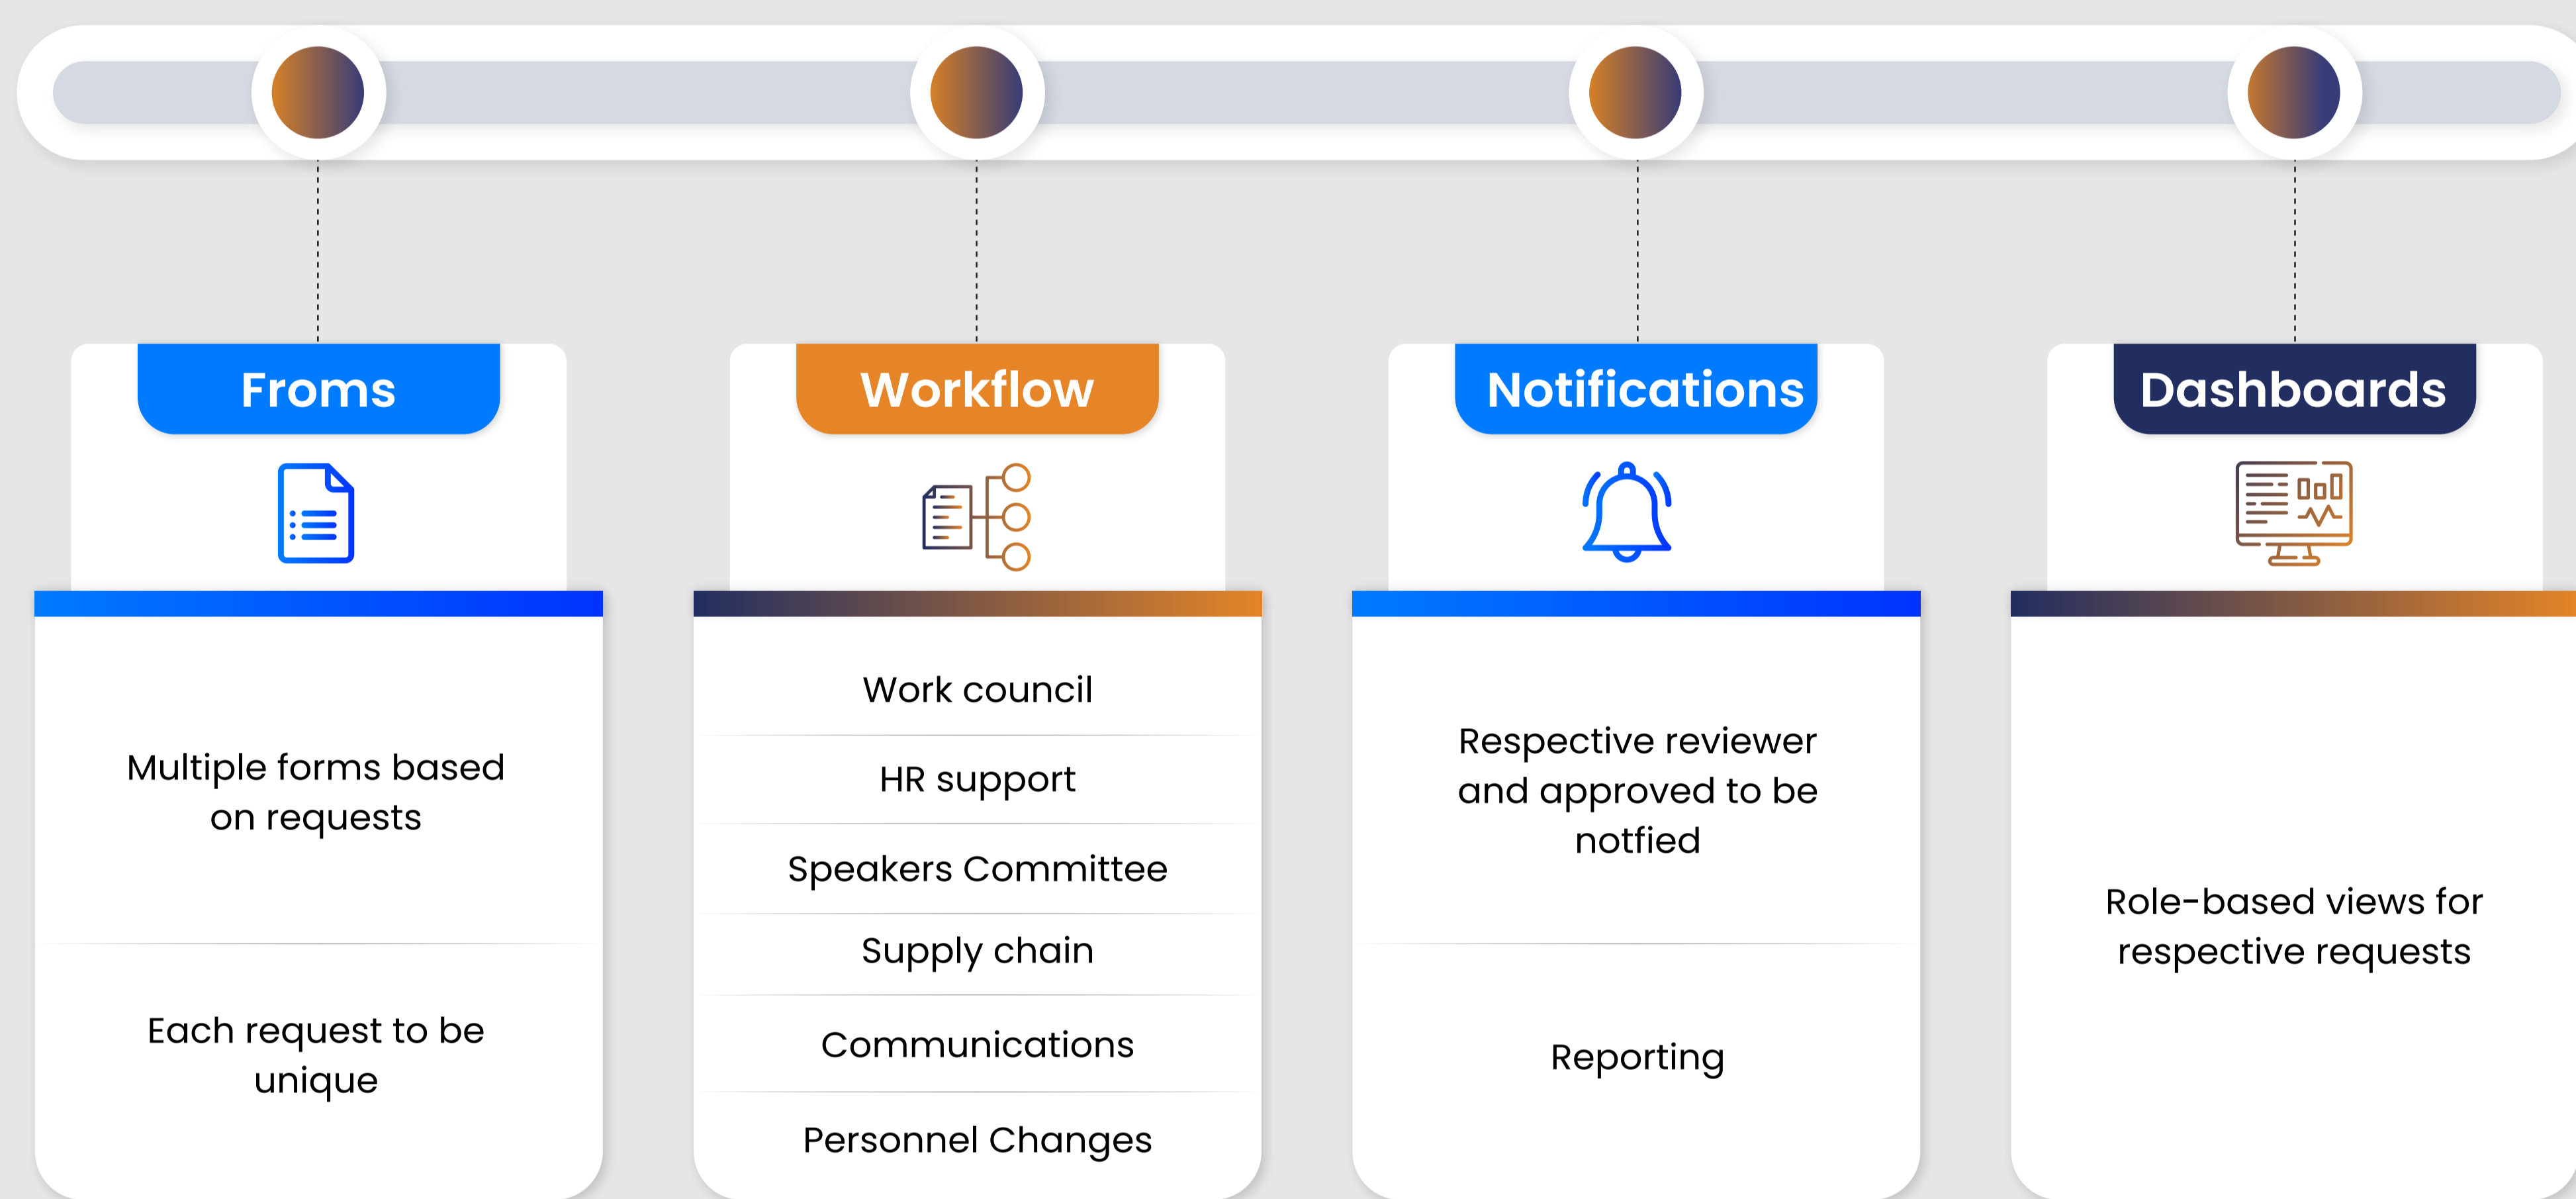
Froms

Multiple forms based on requests

Each request to be unique

Workflow

Work council

HR support

Speakers Committee

Supply chain

Communications

Personnel Changes

Notifications

Respective reviewer and approved to be notfied

Reporting

Dashboards

Role-based views for respective requests